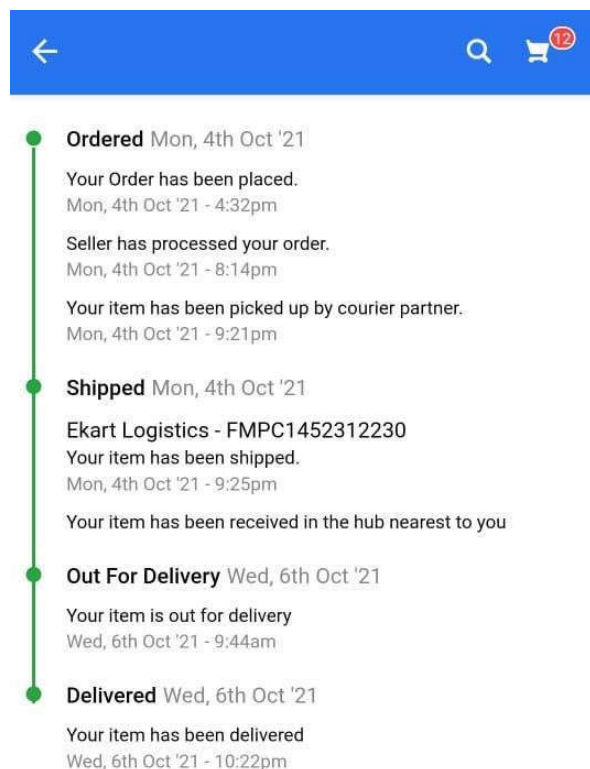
12

Ordered Mon, 4th Oct '21

Your Order has been placed.
Mon, 4th Oct '21 - 4:32pm

Seller has processed your order.
Mon, 4th Oct '21 - 8:14pm

Your item has been picked up by courier partner.
Mon, 4th Oct '21 - 9:21pm

Shipped Mon, 4th Oct '21

Ekart Logistics - FMPC1452312230
Your item has been shipped.
Mon, 4th Oct '21 - 9:25pm

Your item has been received in the hub nearest to you

Out For Delivery Wed, 6th Oct '21

Your item is out for delivery
Wed, 6th Oct '21 - 9:44am

Delivered Wed, 6th Oct '21

Your item has been delivered
Wed, 6th Oct '21 - 10:22pm